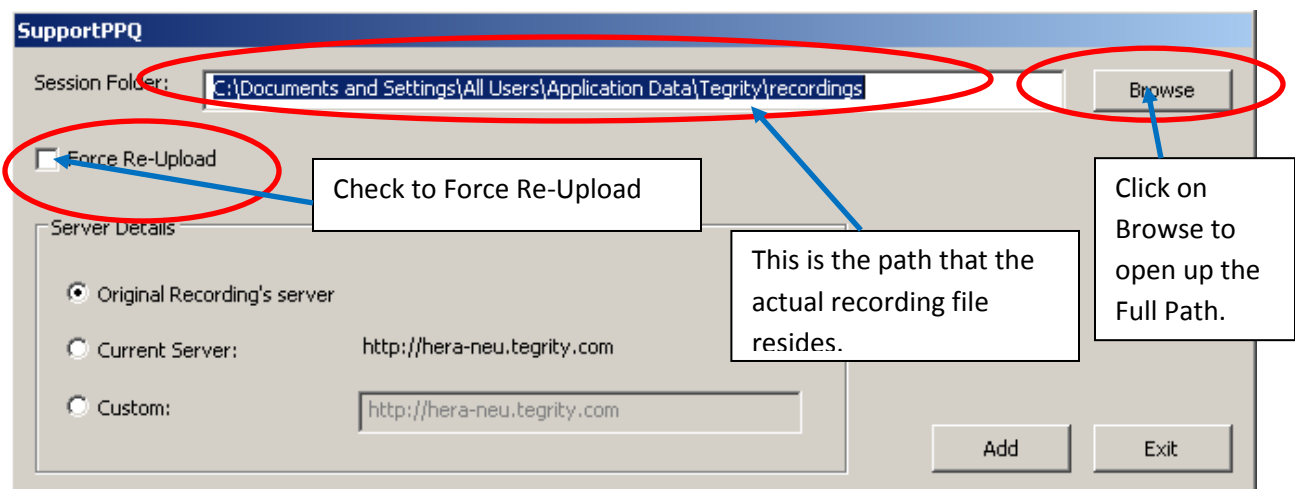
SupportPPQ

Session Folder: C:\Documents and Settings\All Users\Application Data\Tegrity\recordings

Browse

Force Re-Upload

Check to Force Re-Upload

Click on Browse to open up the Full Path.

This is the path that the actual recording file resides.

Server Details

Original Recording's server

Current Server: http://hera-neu.tegrity.com

Custom: http://hera-neu.tegrity.com

Add

Exit